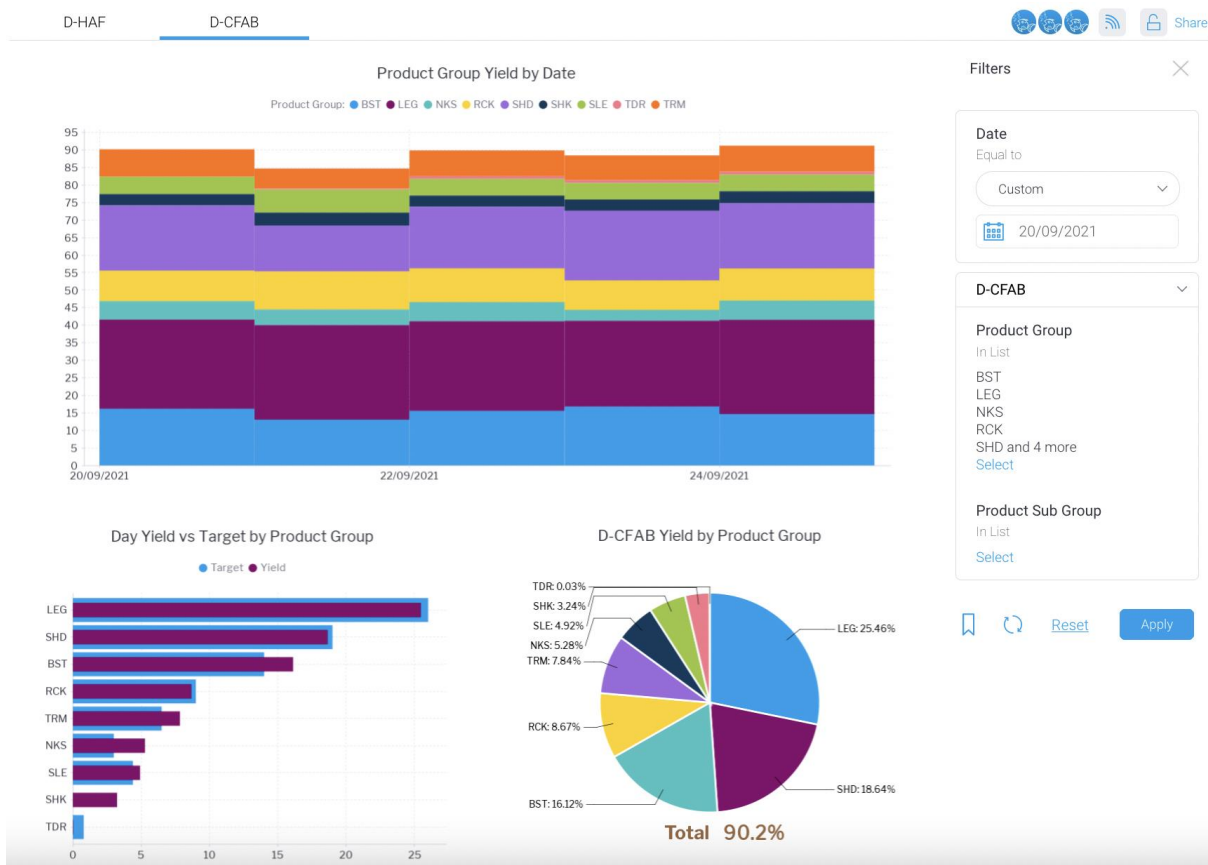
D-HAF D-CFAB

Share

Product Group Yield by Date

Product Group: BST LEG NKS RCK SHD SHK SLE TDR TRM

95
90
85
80
75
70
65
60
55
50
45
40
35
30
25
20
15
10
5
0

20/09/2021 22/09/2021 24/09/2021

Day Yield vs Target by Product Group

Target Yield

LEG
SHD
BST
RCK
TRM
NKS
SLE
SHK
TDR

0 5 10 15 20 25

D-CFAB Yield by Product Group

TDR: 0.03%
SHK: 3.24%
SLE: 4.92%
NKS: 5.28%
TRM: 7.84%
RCK: 8.67%
BST: 16.12%
LEG: 25.46%
SHD: 18.64%

Total 90.2%

Filters

Date
Equal to
Custom
20/09/2021

D-CFAB

Product Group
In List
BST
LEG
NKS
RCK
SHD and 4 more
Select

Product Sub Group
In List
Select

Reset Apply